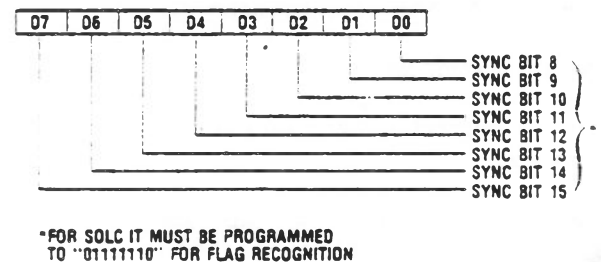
| D7 | D6 | D5 | D4 | D3 | D2 | D1 | D0 |
|---|---|---|---|---|---|---|---|

SYNC BIT 8
SYNC BIT 9
SYNC BIT 10
SYNC BIT 11
SYNC BIT 12
SYNC BIT 13
SYNC BIT 14
SYNC BIT 15

*

*FOR SDLC IT MUST BE PROGRAMMED TO "01111110" FOR FLAG RECOGNITION